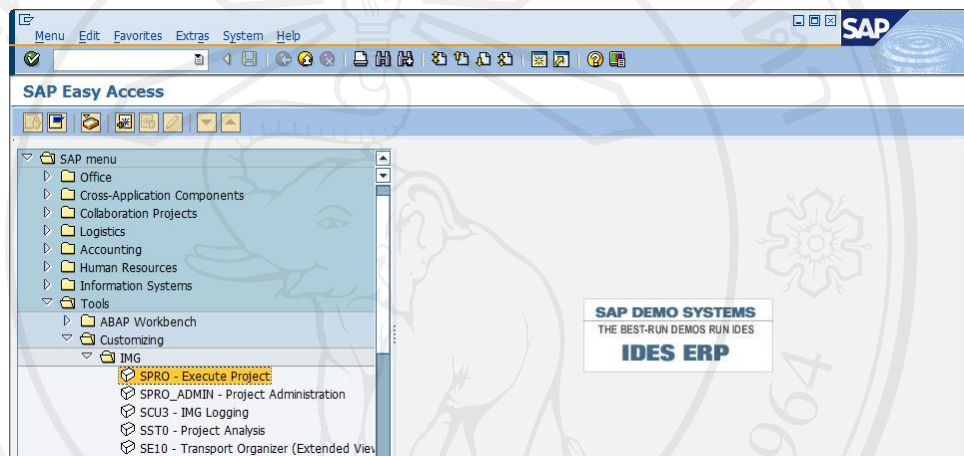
Menu Edit Favorites Extras System Help

SAP

SAP Easy Access

SAP menu
Office
Cross-Application Components
Collaboration Projects
Logistics
Accounting
Human Resources
Information Systems
Tools
ABAP Workbench
Customizing
IMG
SPRO - Execute Project
SPRO_ADMIN - Project Administration
SCU3 - IMG Logging
SST0 - Project Analysis
SE10 - Transport Organizer (Extended Viev

SAP DEMO SYSTEMS
THE BEST-RUN DEMOS RUN IDES
IDES ERP